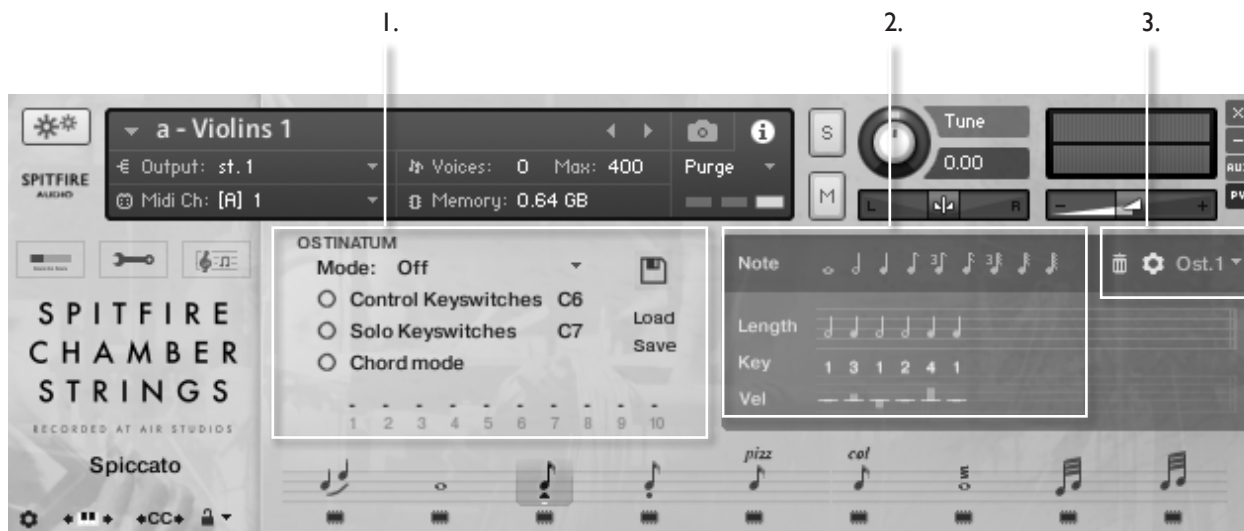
1.

2.

3.

a - Violins 1

SPITFIRE AUDIO

€ Output: st. 1

Midi Ch: [A] 1

Voices: 0 Max: 400

Memory: 0.64 GB

Purge

S

M

Tune

0.00

L

R

AUX

PV

OSTINATUM

Mode: Off

Control Keyswitches C6

Solo Keyswitches C7

Chord mode

Load

Save

1 2 3 4 5 6 7 8 9 10

Note

Length

Key

1 3 1 2 4 1

Vel

Ost.1

SPITFIRE CHAMBER STRINGS

RECORDED AT AIR STUDIOS

Spiccato

pizz

col

CC